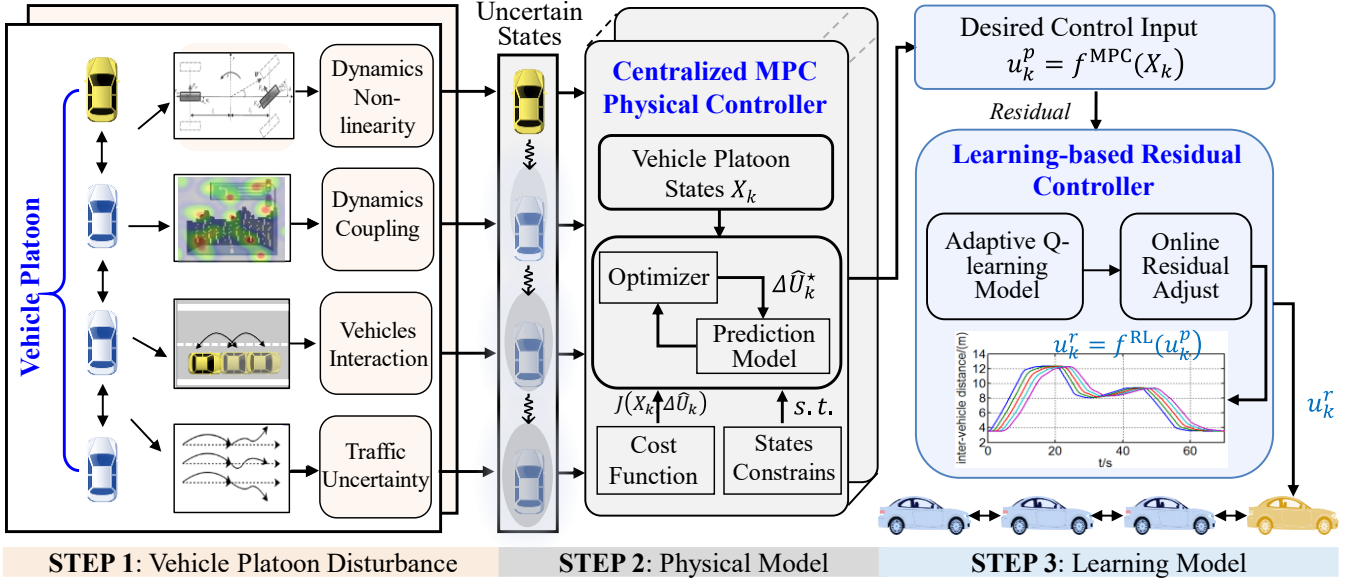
Vehicle Platoon

Dynamics Non-linearity

Dynamics Coupling

Vehicles Interaction

Traffic Uncertainty

Uncertain States

Centralized MPC Physical Controller

Vehicle Platoon States $X_k$

Optimizer

$\Delta\widehat{U}_k^{\star}$

Prediction Model

$J(X_k, \Delta\widehat{U}_k)$

$s.t.$

Cost Function

States Constrains

Desired Control Input $u_k^p = f^{\mathrm{MPC}}(X_k)$

Residual

Learning-based Residual Controller

Adaptive Q-learning Model

Online Residual Adjust

$u_k^r = f^{\mathrm{RL}}(u_k^p)$

inter-vehicle distance/(m)

14
12
10
8
6
4
2
0

0
20
40
60

t/s

$u_k^r$

STEP 1: Vehicle Platoon Disturbance

STEP 2: Physical Model

STEP 3: Learning Model